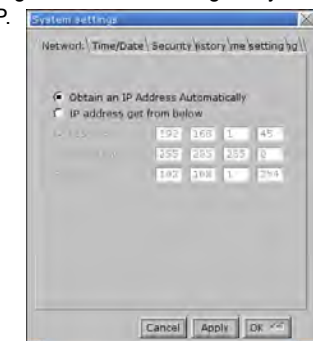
P.

System settings

Network | Time/Date | Security | istory | me setting | g |

Obtain an IP Address Automatically
IP address get from below

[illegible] 192 168 1 45
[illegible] 255 255 255 0
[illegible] 192 168 1 254

Cancel Apply OK